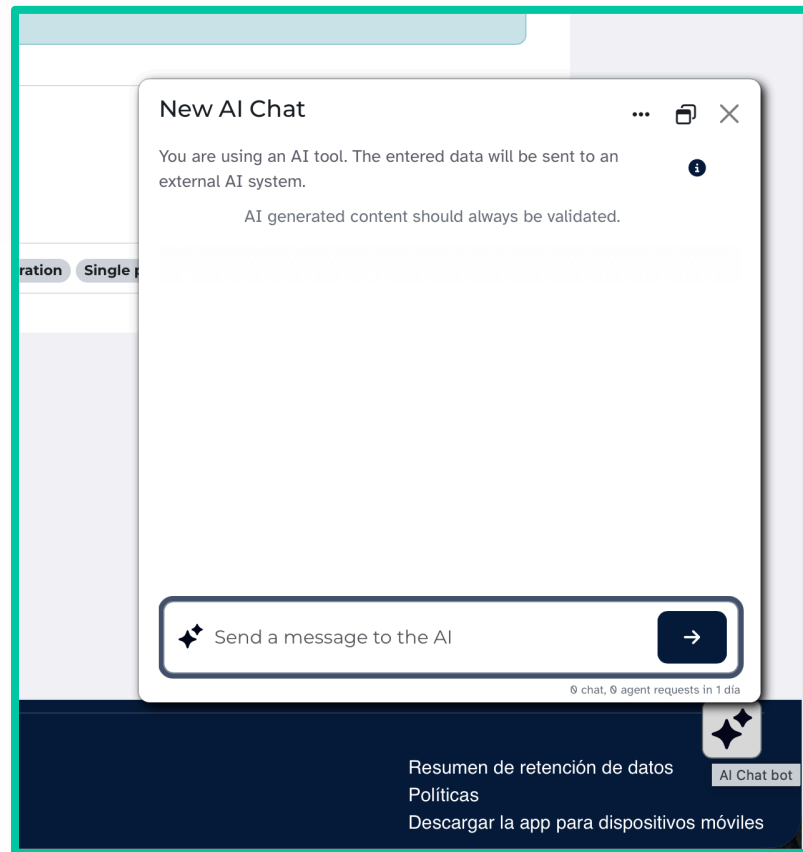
ration Single p

New AI Chat

You are using an AI tool. The entered data will be sent to an external AI system.

AI generated content should always be validated.

Send a message to the AI

0 chat, 0 agent requests in 1 día

AI Chat bot

Resumen de retención de datos
Políticas
Descargar la app para dispositivos móviles